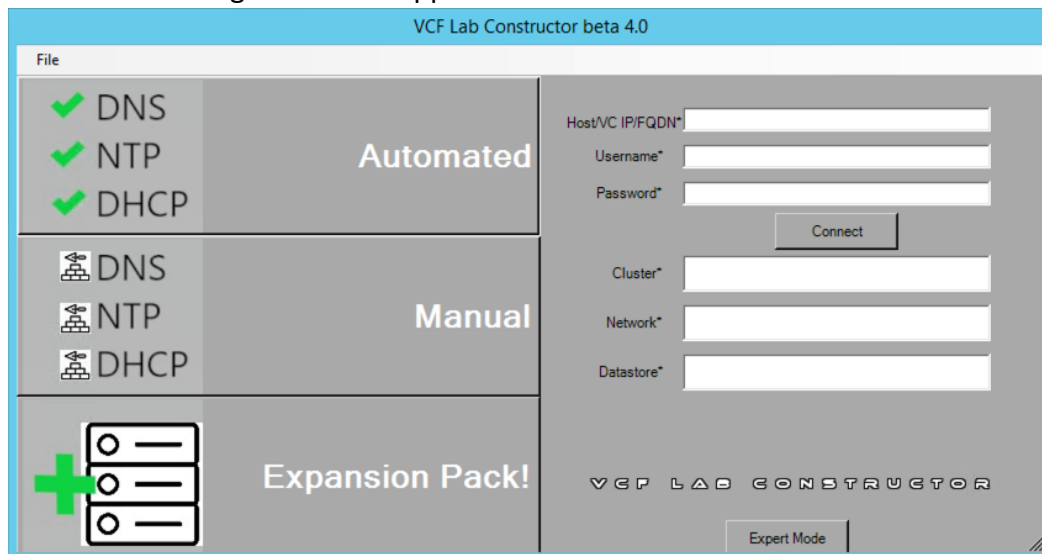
VCF Lab Constructor beta 4.0

File

DNS
NTP
DHCP
Automated

DNS
NTP
DHCP
Manual

Expansion Pack!

Host/VC IP/FQDN*
Username*
Password*
Connect
Cluster*
Network*
Datastore*

VCF LAB CONSTRUCTOR

Expert Mode